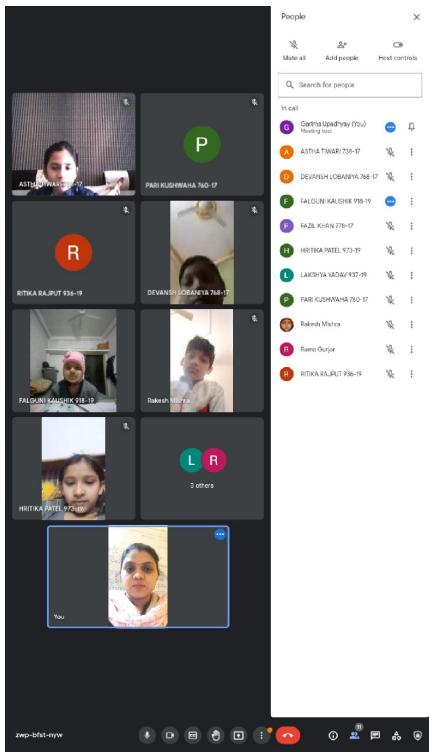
People

Mute all

Add people

Host controls

Search for people

In call

G Garima Upadhyay (You)
Meeting host

A ASTHA TIWARI 738-17

D DEVANSH LOBANIYA 768-17

F FALGUNI KAUSHIK 918-19

F FAZIL KHAN 778-17

H HRITIKA PATEL 973-19

L LAKSHYA YADAV 937-19

P PARI KUSHWAHA 760-17

Rakesh Mishra

R Renu Gurjar

R RITIKA RAJPUT 936-19

ASTHA TIWARI 738-17

P
PARI KUSHWAHA 760-17

R
RITIKA RAJPUT 936-19

DEVANSH LOBANIYA 768-17

FALGUNI KAUSHIK 918-19

Rakesh Mishra

HRITIKA PATEL 973-19

L R
3 others

You

zwp-bfst-nyw

11